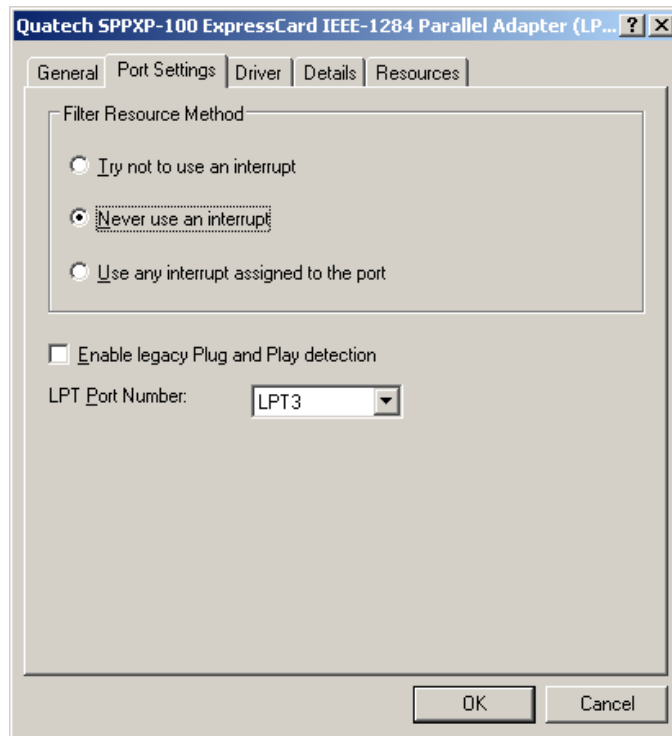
Quatech SPPXP-100 ExpressCard IEEE-1284 Parallel Adapter (LP... ? X

General | Port Settings | Driver | Details | Resources

Filter Resource Method

Try not to use an interrupt

Never use an interrupt

Use any interrupt assigned to the port

Enable legacy Plug and Play detection

LPT Port Number: LPT3

OK Cancel